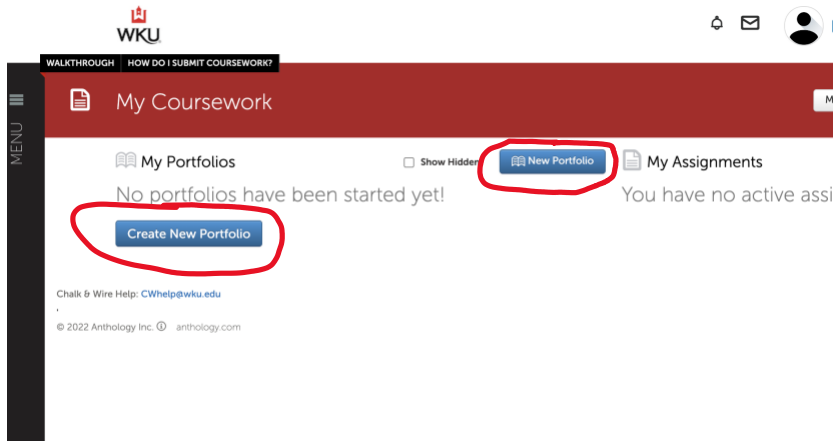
WKU

WALKTHROUGH HOW DO I SUBMIT COURSEWORK?

MENU

My Coursework

M

My Portfolios

Show Hidden

New Portfolio

My Assignments

No portfolios have been started yet!

You have no active assi

Create New Portfolio

Chalk & Wire Help: CWhelp@wku.edu

© 2022 Anthology Inc. ⓘ anthology.com